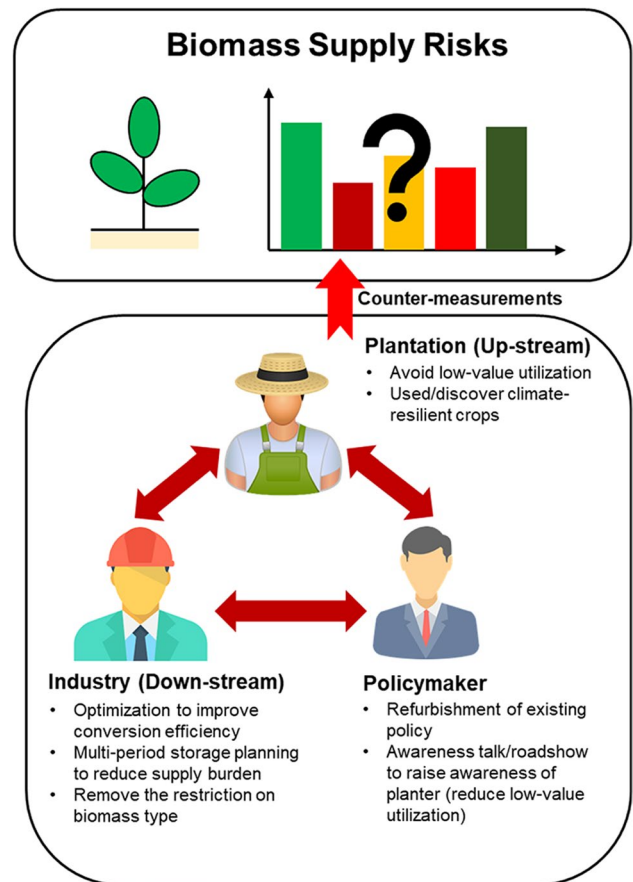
Biomass Supply Risks

?

Counter-measurements

Plantation (Up-stream)
- Avoid low-value utilization
- Used/discover climate-resilient crops

Industry (Down-stream)
- Optimization to improve conversion efficiency
- Multi-period storage planning to reduce supply burden
- Remove the restriction on biomass type

Policymaker
- Refurbishment of existing policy
- Awareness talk/roadshow to raise awareness of planter (reduce low-value utilization)